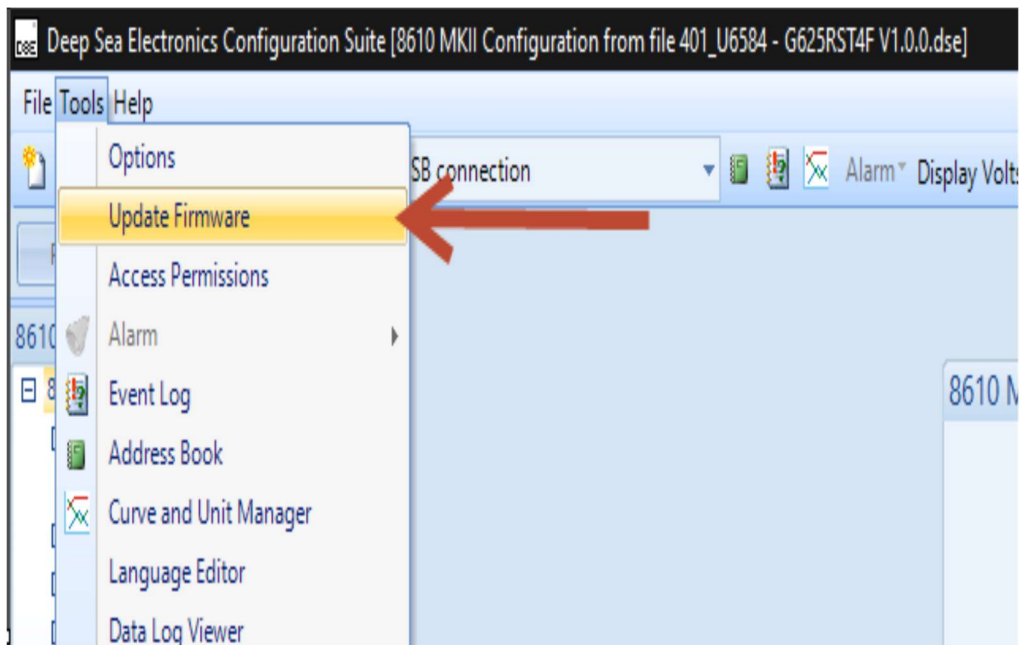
DSE Deep Sea Electronics Configuration Suite [8610 MKII Configuration from file 401_U6584 - G625RST4F V1.0.0.dse]

File Tools Help

Options
Update Firmware
Access Permissions
Alarm
Event Log
Address Book
Curve and Unit Manager
Language Editor
Data Log Viewer

SB connection
Alarm
Display Volts

8610
8610 M